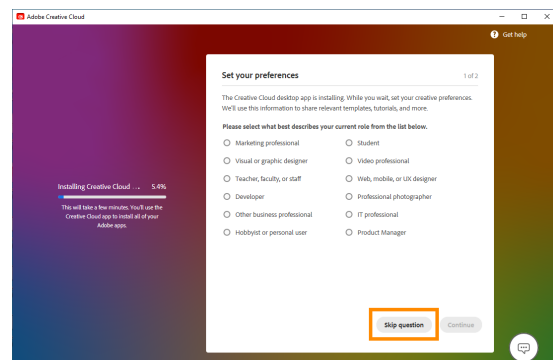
Adobe Creative Cloud

Get help

Installing Creative Cloud ... 5.4%

This will take a few minutes. You'll use the Creative Cloud app to install all of your Adobe apps.

Set your preferences

1 of 2

The Creative Cloud desktop app is installing. While you wait, set your creative preferences. We'll use this information to share relevant templates, tutorials, and more.

Please select what best describes your current role from the list below.

Marketing professional

Student

Visual or graphic designer

Video professional

Teacher, faculty, or staff

Web, mobile, or UX designer

Developer

Professional photographer

Other business professional

IT professional

Hobbyist or personal user

Product Manager

Skip question

Continue